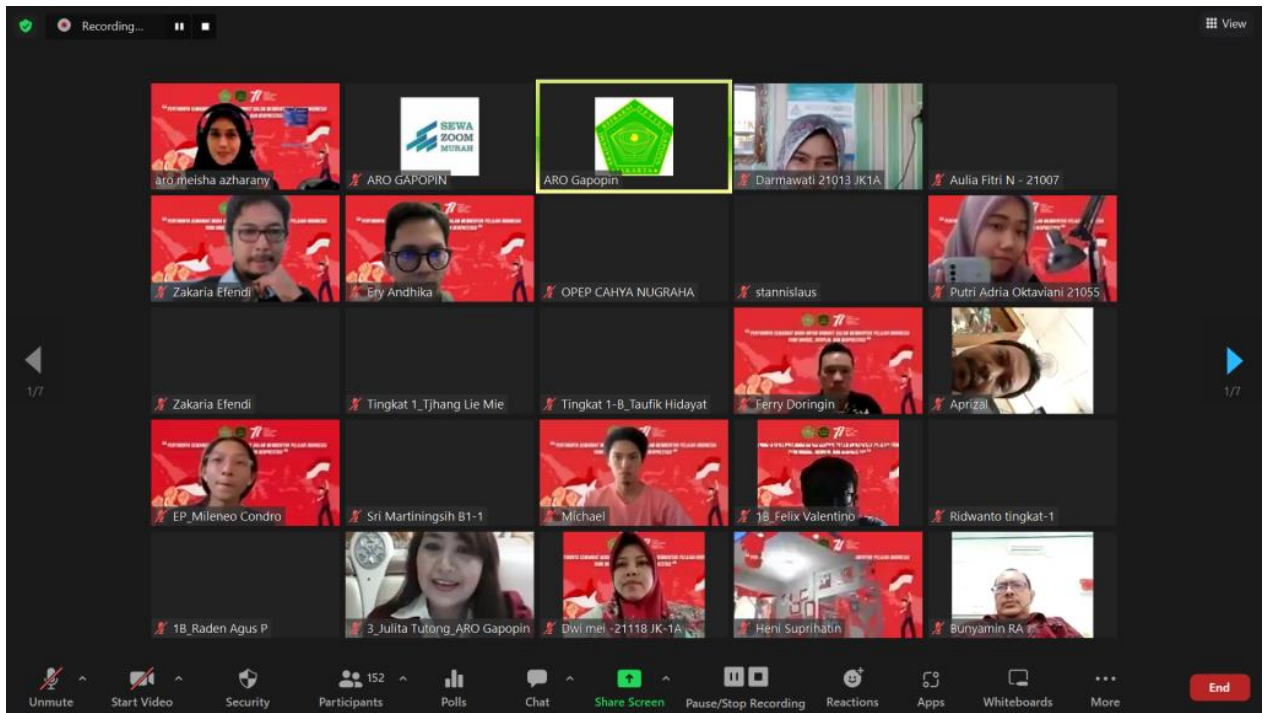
Recording...

View

aro meisha azharany
SEWA ZOOM MURAH
ARO GAPOPIN
ARO Gapopin
Darmawati 21013 JK1A
Aulia Fitri N - 21007
Zakaria Efendi
Ery Andhika
OPEP CAHYA NUGRAHA
stannislaus
Putri Adria Oktaviani 21055

1/7
Zakaria Efendi
Tingkat 1_Tjhang Lie Mie
Tingkat 1-B_Taufik Hidayat
Ferry Doringin
Aprizal
1/7

EP_Mileneo Condro
Sri Martiningsih B1-1
Michael
1B_Felix Valentino
Ridwanto tingkat-1
1B_Raden Agus P
3_Julita Tutong_ARO Gapopin
Dwi mei -21118 JK-1A
Heni Suprihatin
Bunyamin RA

Unmute
Start Video
Security
152
Participants
Polls
Chat
Share Screen
Pause/Stop Recording
Reactions
Apps
Whiteboards
More
End